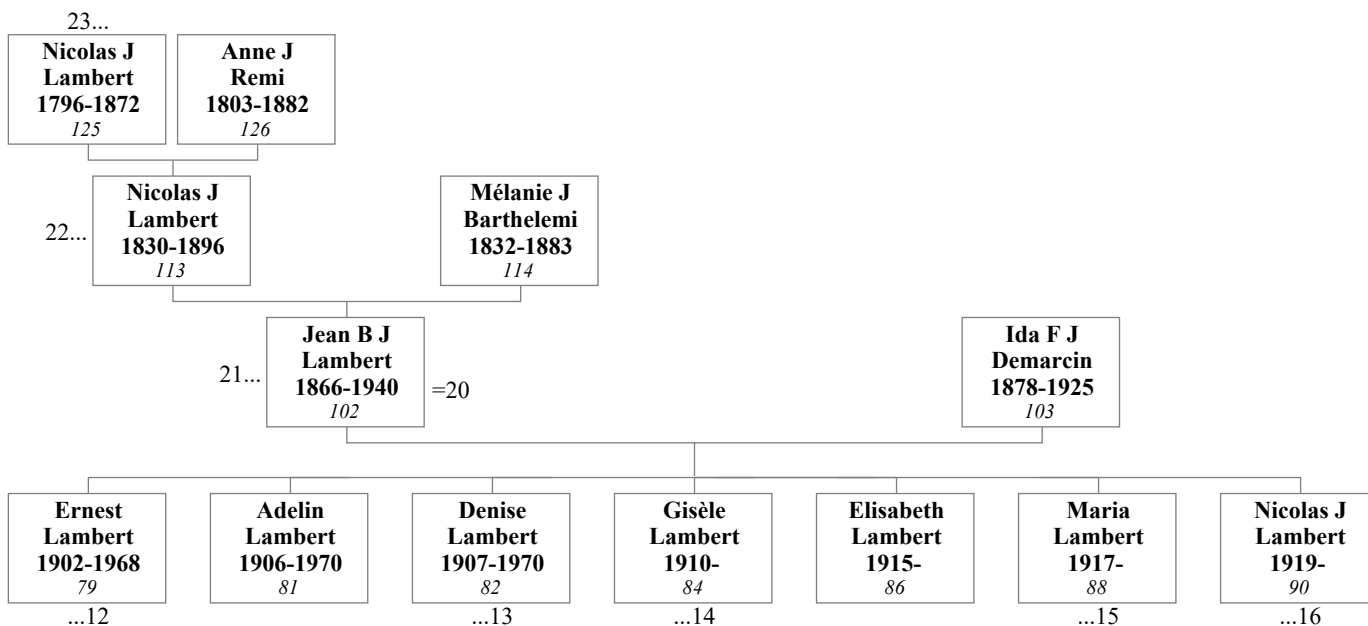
23...

**Nicolas J Lambert 1796-1872** *125*

**Anne J Remi 1803-1882** *126*

22...

**Nicolas J Lambert 1830-1896** *113*

**Mélanie J Barthelemi 1832-1883** *114*

21...

**Jean B J Lambert 1866-1940** *102*

=20

**Ida F J Demarcin 1878-1925** *103*

**Ernest Lambert 1902-1968** *79*
...12

**Adelin Lambert 1906-1970** *81*

**Denise Lambert 1907-1970** *82*
...13

**Gisèle Lambert 1910-** *84*
...14

**Elisabeth Lambert 1915-** *86*

**Maria Lambert 1917-** *88*
...15

**Nicolas J Lambert 1919-** *90*
...16